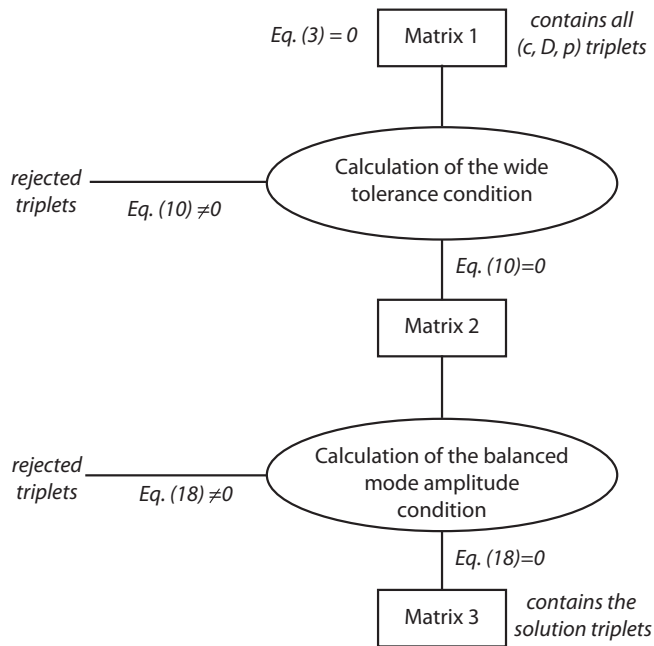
Eq. (3) = 0

Matrix 1

contains all (c, D, p) triplets

rejected triplets

Eq. (10) $\neq$0

Calculation of the wide tolerance condition

Eq. (10)=0

Matrix 2

rejected triplets

Eq. (18) $\neq$0

Calculation of the balanced mode amplitude condition

Eq. (18)=0

Matrix 3

contains the solution triplets